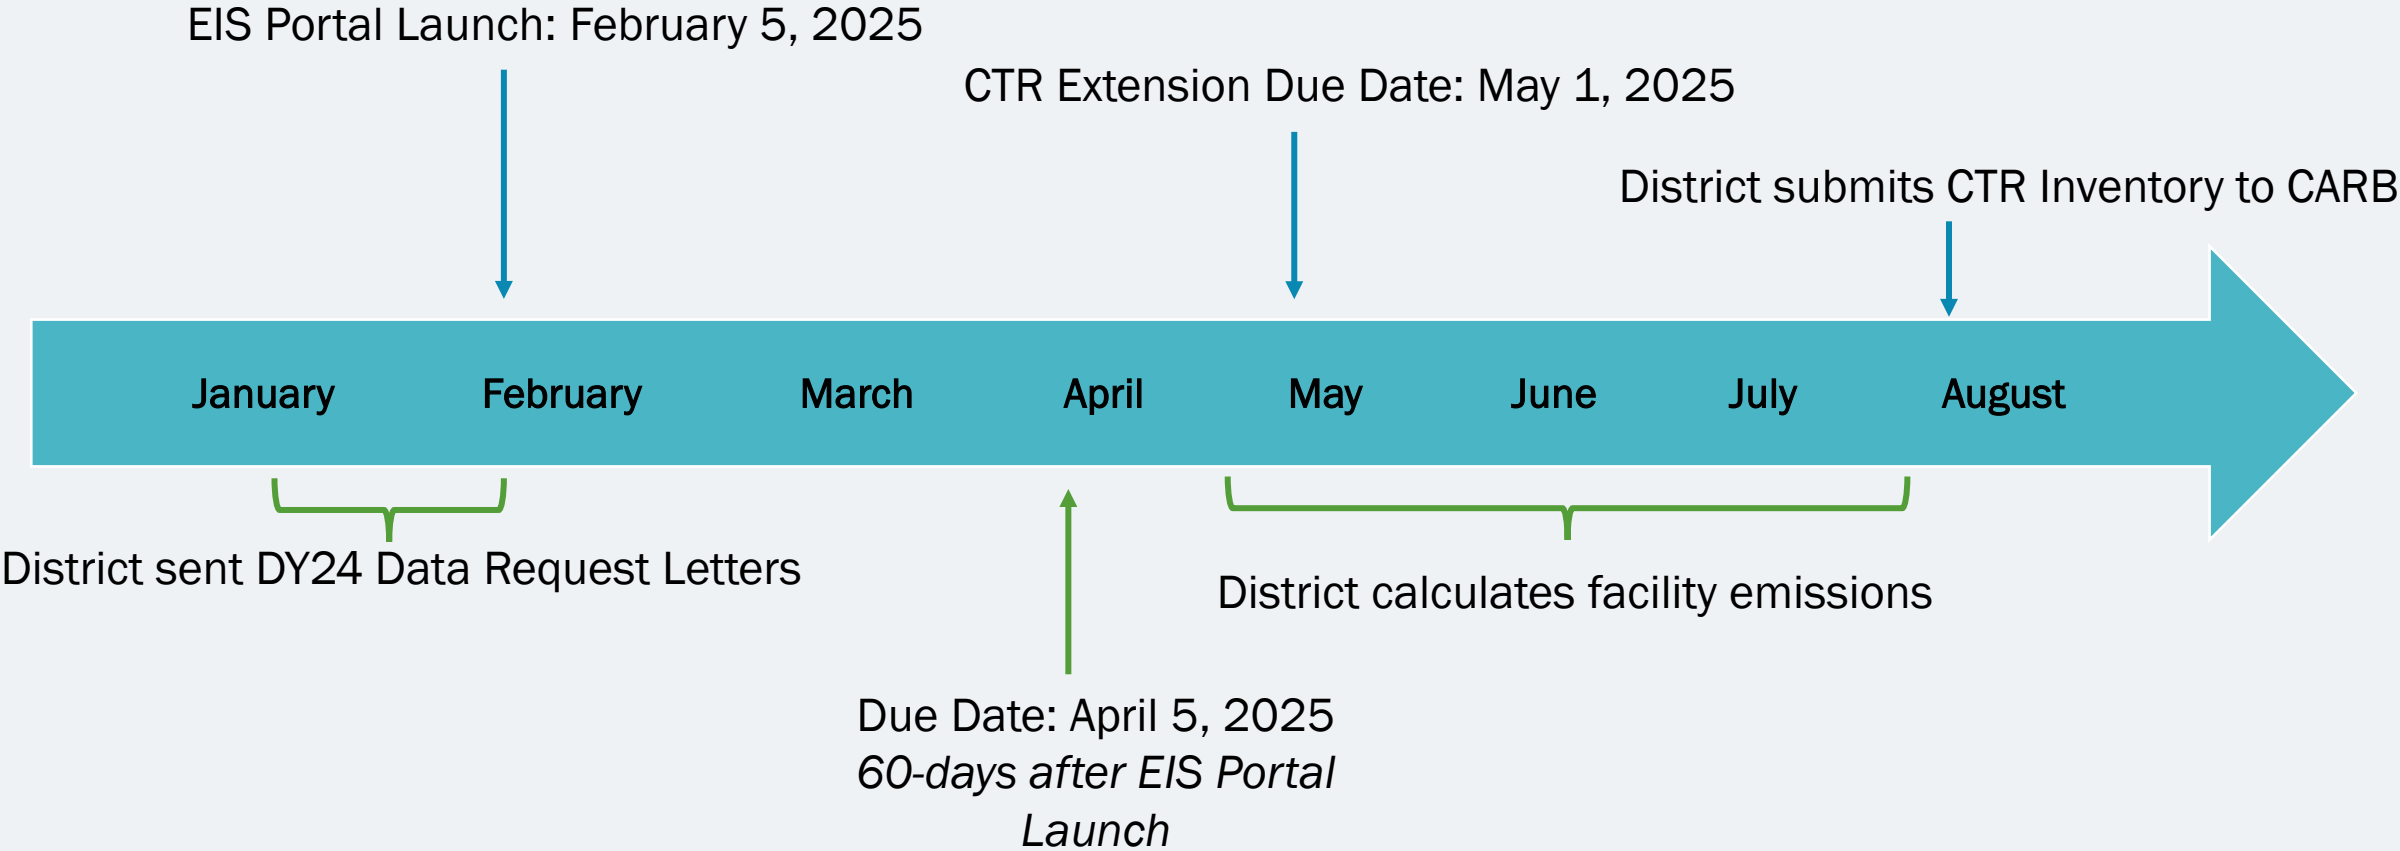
EIS Portal Launch: February 5, 2025

CTR Extension Due Date: May 1, 2025

District submits CTR Inventory to CARB

January February March April May June July August

District sent DY24 Data Request Letters

District calculates facility emissions

Due Date: April 5, 2025
*60-days after EIS Portal Launch*